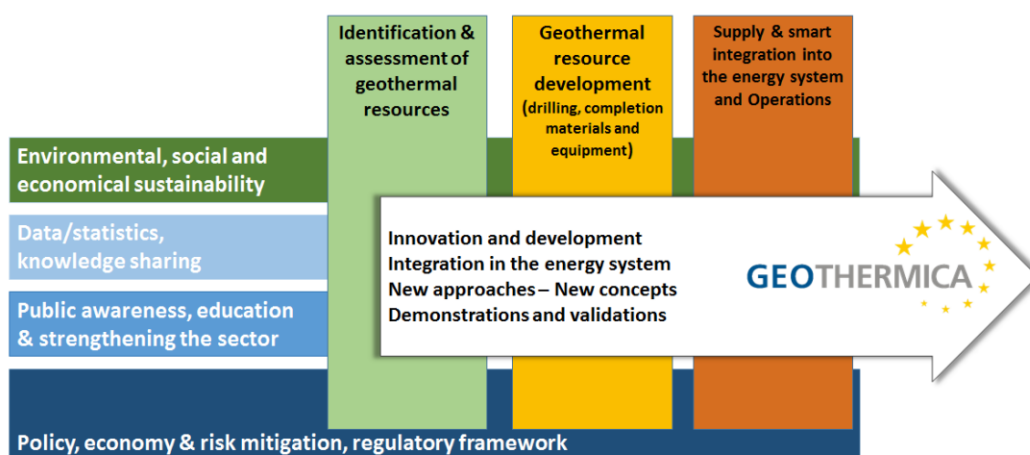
Identification & assessment of geothermal resources

Geothermal resource development (drilling, completion materials and equipment)

Supply & smart integration into the energy system and Operations

Environmental, social and economical sustainability

Data/statistics, knowledge sharing

Public awareness, education & strengthening the sector

Innovation and development
Integration in the energy system
New approaches – New concepts
Demonstrations and validations

GEOTHERMICA

Policy, economy & risk mitigation, regulatory framework